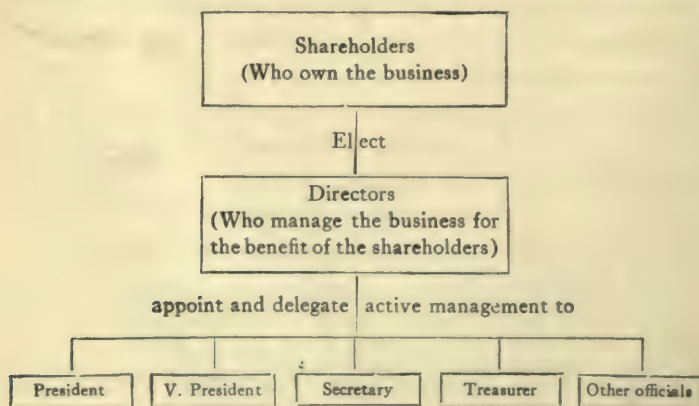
Shareholders
(Who own the business)

Elect

Directors
(Who manage the business for the benefit of the shareholders)

appoint and delegate active management to

President

V. President

Secretary

Treasurer

Other officials